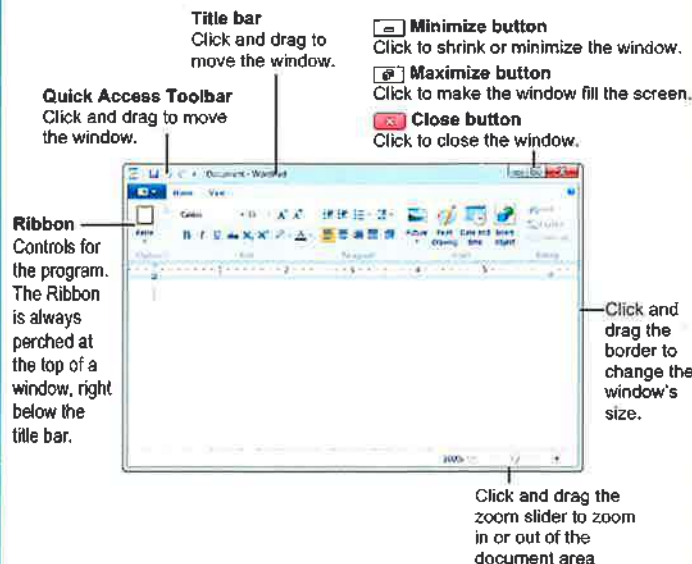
Title bar
Click and drag to move the window.

Minimize button
Click to shrink or minimize the window.

Maximize button
Click to make the window fill the screen.

Close button
Click to close the window.

Quick Access Toolbar
Click and drag to move the window.

Ribbon
Controls for the program. The Ribbon is always perched at the top of a window, right below the title bar.

Document - WordPad

Home View

Paste Calibri 11 Picture Paint drawing Date and time Insert object Find Replace Select all

Clipboard Font Paragraph Insert Editing

100%

Click and drag the border to change the window's size.

Click and drag the zoom slider to zoom in or out of the document area